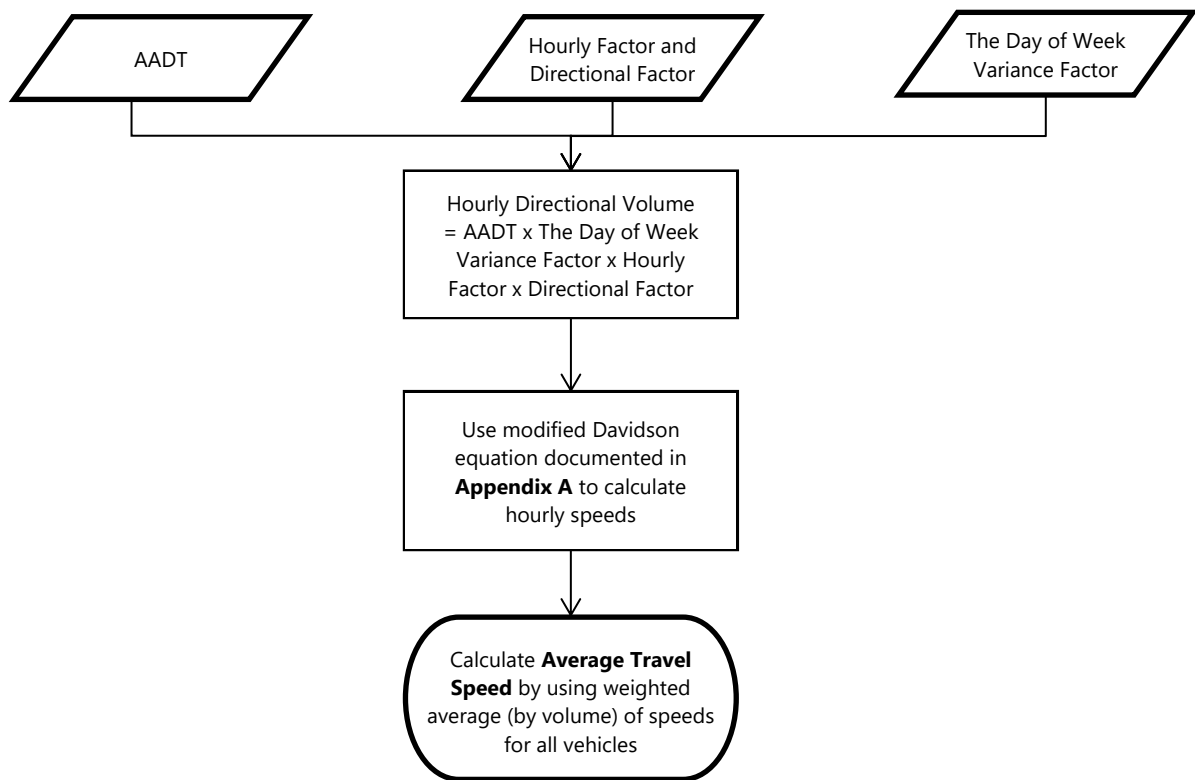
AADT

Hourly Factor and Directional Factor

The Day of Week Variance Factor

Hourly Directional Volume = AADT x The Day of Week Variance Factor x Hourly Factor x Directional Factor

Use modified Davidson equation documented in **Appendix A** to calculate hourly speeds

Calculate **Average Travel Speed** by using weighted average (by volume) of speeds for all vehicles